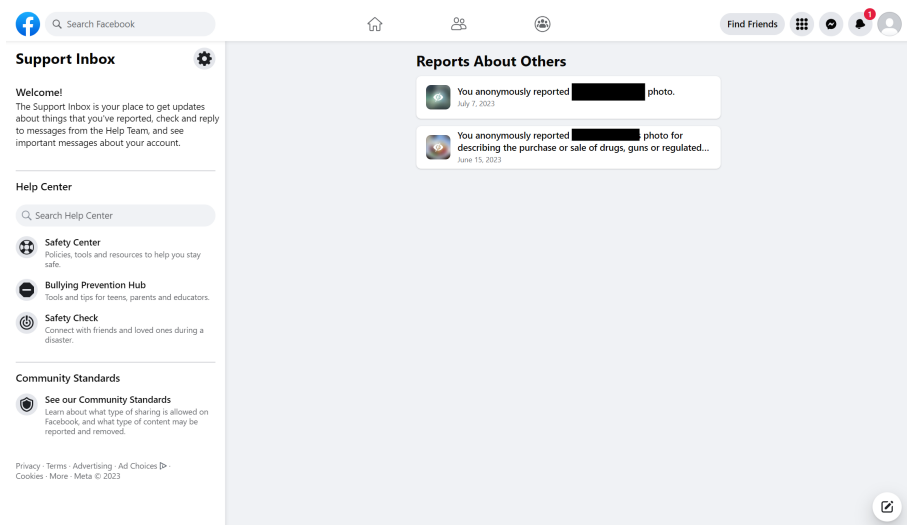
Search Facebook

Find Friends

1

Support Inbox

Welcome!
The Support Inbox is your place to get updates about things that you've reported, check and reply to messages from the Help Team, and see important messages about your account.

Help Center

Search Help Center

Safety Center
Policies, tools and resources to help you stay safe.

Bullying Prevention Hub
Tools and tips for teens, parents and educators.

Safety Check
Connect with friends and loved ones during a disaster.

Community Standards

See our Community Standards
Learn about what type of sharing is allowed on Facebook, and what type of content may be reported and removed.

Privacy · Terms · Advertising · Ad Choices · Cookies · More · Meta © 2023

Reports About Others

You anonymously reported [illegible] photo.
July 7, 2023

You anonymously reported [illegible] photo for describing the purchase or sale of drugs, guns or regulated...
June 15, 2023